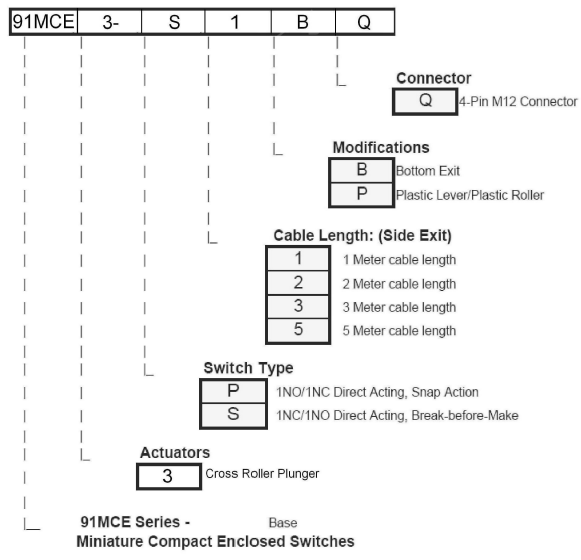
| 91MCE | 3- | S | 1 | B | Q |
|---|---|---|---|---|---|

Connector

| Q | 4-Pin M12 Connector |
|---|---|

Modifications

| B | Bottom Exit |
|---|---|
| P | Plastic Lever/Plastic Roller |

Cable Length: (Side Exit)

| 1 | 1 Meter cable length |
|---|---|
| 2 | 2 Meter cable length |
| 3 | 3 Meter cable length |
| 5 | 5 Meter cable length |

Switch Type

| P | 1NO/1NC Direct Acting, Snap Action |
|---|---|
| S | 1NC/1NO Direct Acting, Break-before-Make |

Actuators

| 3 | Cross Roller Plunger |
|---|---|

91MCE Series - Base
Miniature Compact Enclosed Switches